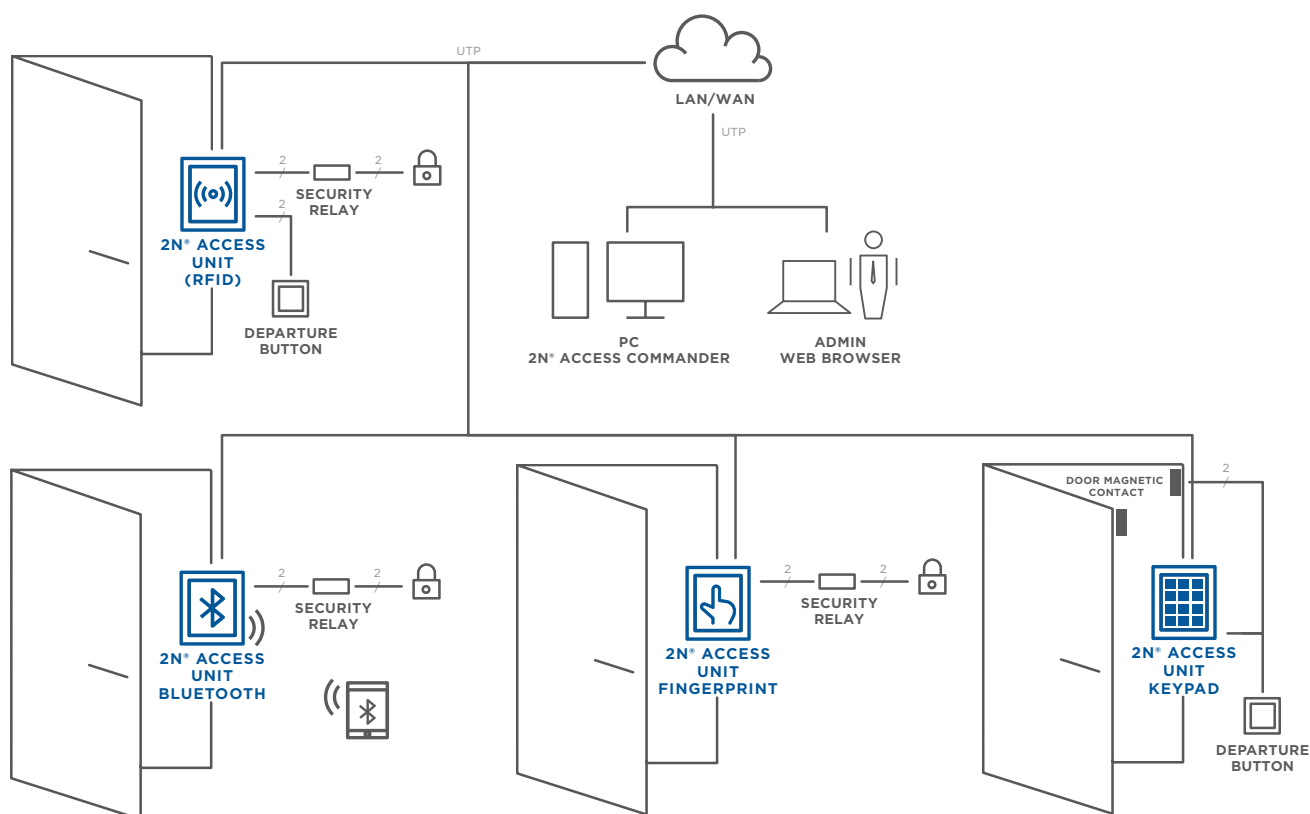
UTP

LAN/WAN

UTP

2

2

SECURITY RELAY

2

2N® ACCESS UNIT (RFID)

DEPARTURE BUTTON

PC
2N® ACCESS COMMANDER

ADMIN
WEB BROWSER

2

2

SECURITY RELAY

2N® ACCESS UNIT BLUETOOTH

2

2

SECURITY RELAY

2N® ACCESS UNIT FINGERPRINT

DOOR MAGNETIC CONTACT

2

2N® ACCESS UNIT KEYPAD

DEPARTURE BUTTON